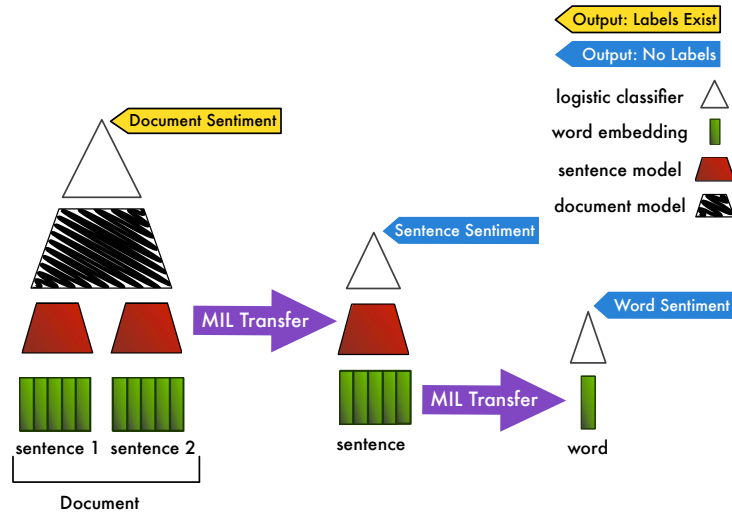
Output: Labels Exist

Output: No Labels

logistic classifier

word embedding

sentence model

document model

Document Sentiment

Sentence Sentiment

Word Sentiment

MIL Transfer

MIL Transfer

sentence 1

sentence 2

Document

sentence

word